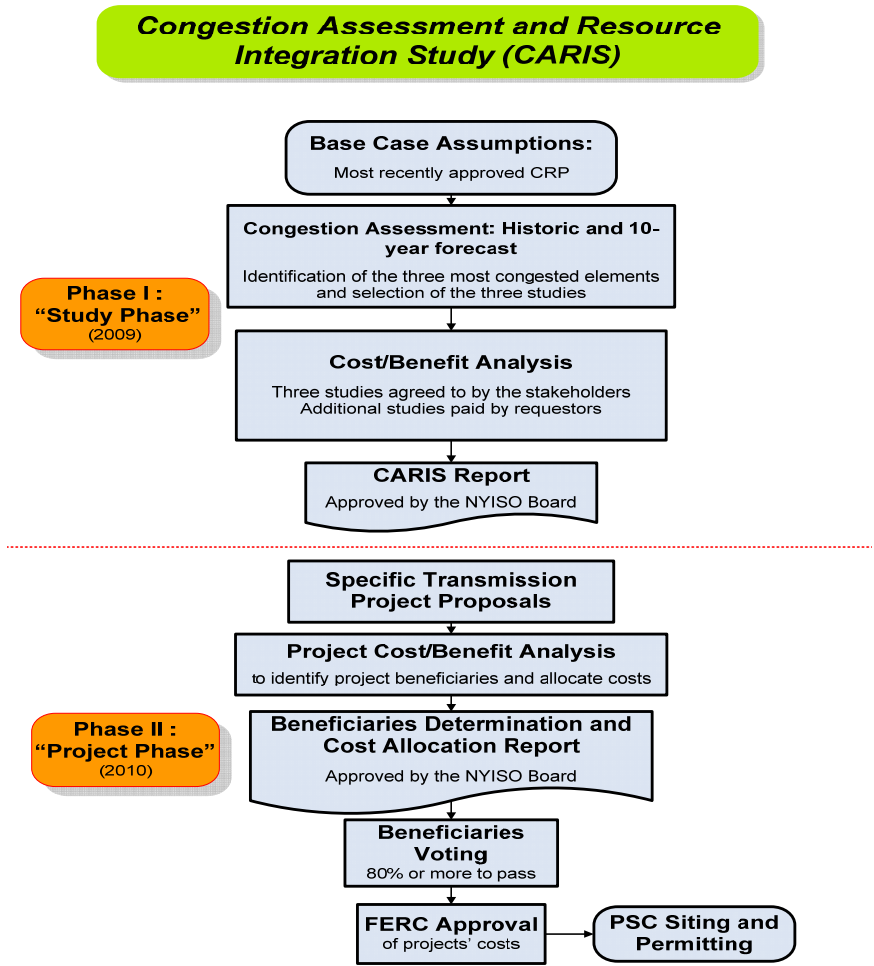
Congestion Assessment and Resource Integration Study (CARIS)

Base Case Assumptions:
Most recently approved CRP

Congestion Assessment: Historic and 10-year forecast
Identification of the three most congested elements and selection of the three studies

Phase I :
"Study Phase"
(2009)

Cost/Benefit Analysis
Three studies agreed to by the stakeholders
Additional studies paid by requestors

CARIS Report
Approved by the NYISO Board

Specific Transmission Project Proposals

Project Cost/Benefit Analysis
to identify project beneficiaries and allocate costs

Phase II :
"Project Phase"
(2010)

Beneficiaries Determination and Cost Allocation Report
Approved by the NYISO Board

Beneficiaries Voting
80% or more to pass

FERC Approval
of projects' costs

PSC Siting and Permitting